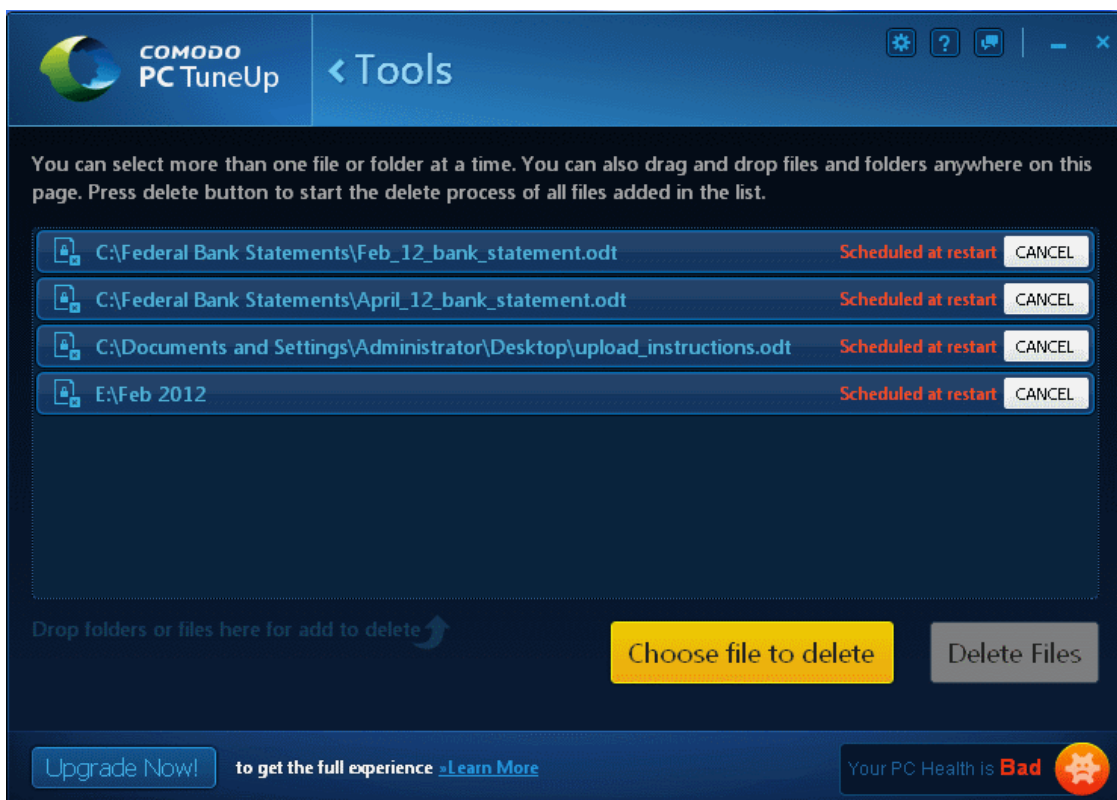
COMODO
PC TuneUp

‹ Tools

?

You can select more than one file or folder at a time. You can also drag and drop files and folders anywhere on this page. Press delete button to start the delete process of all files added in the list.

C:\Federal Bank Statements\Feb_12_bank_statement.odt Scheduled at restart CANCEL

C:\Federal Bank Statements\April_12_bank_statement.odt Scheduled at restart CANCEL

C:\Documents and Settings\Administrator\Desktop\upload_instructions.odt Scheduled at restart CANCEL

E:\Feb 2012 Scheduled at restart CANCEL

Drop folders or files here for add to delete

Choose file to delete

Delete Files

Upgrade Now!

to get the full experience »Learn More

Your PC Health is Bad